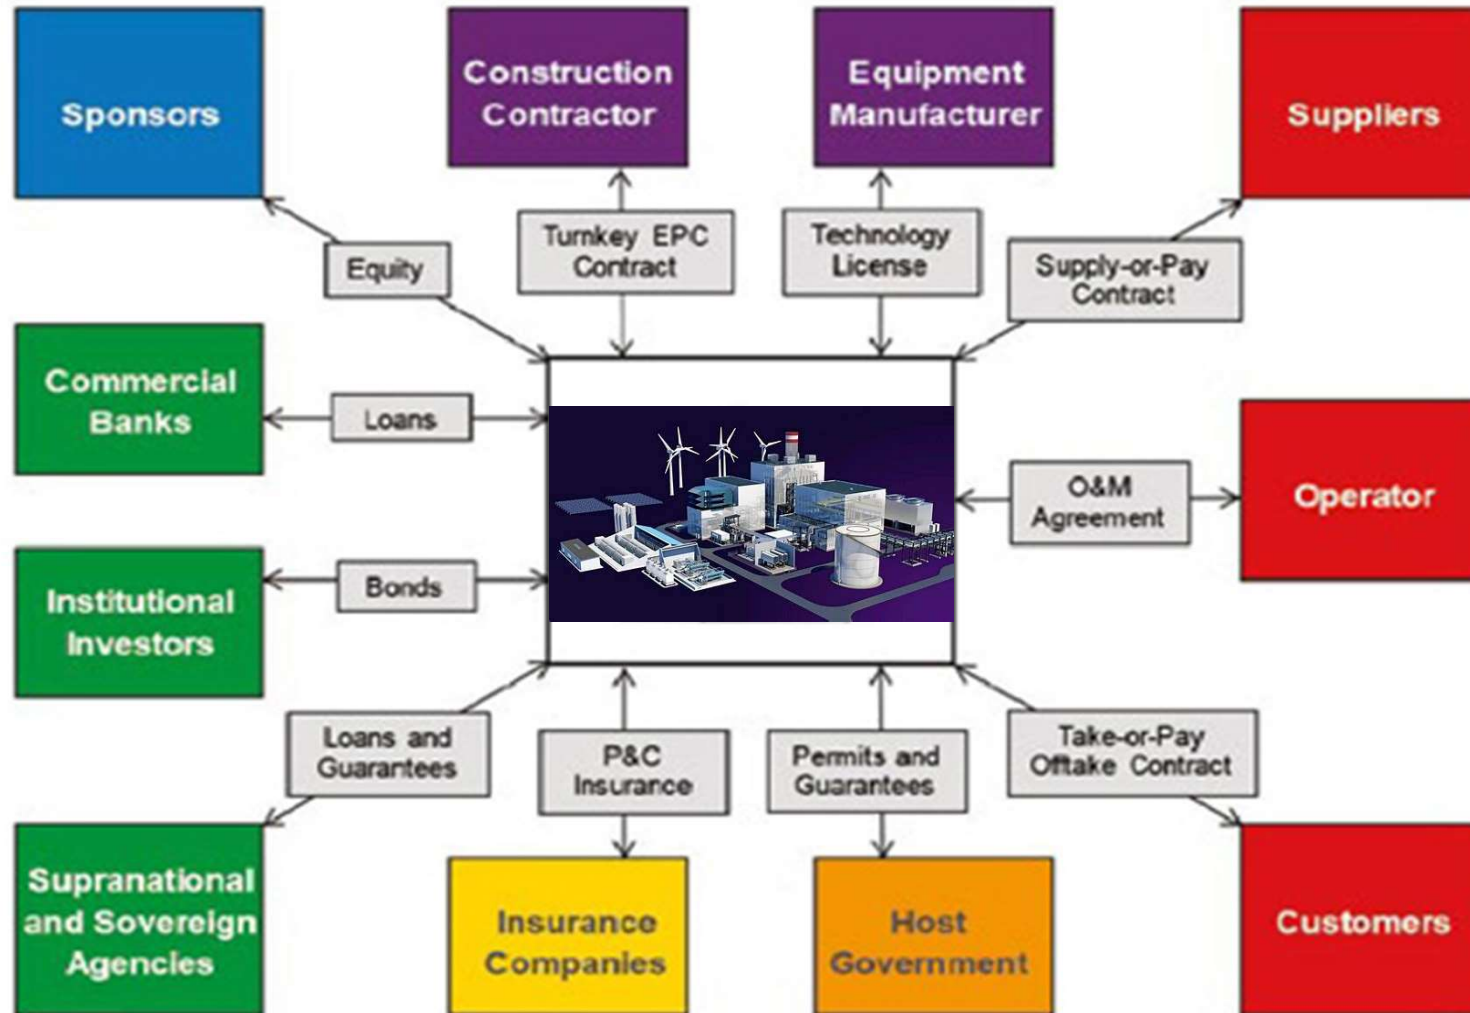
Sponsors

Construction Contractor

Equipment Manufacturer

Suppliers

Equity

Turnkey EPC Contract

Technology License

Supply-or-Pay Contract

Commercial Banks

Loans

O&M Agreement

Operator

Institutional Investors

Bonds

Loans and Guarantees

P&C Insurance

Permits and Guarantees

Take-or-Pay Offtake Contract

Supranational and Sovereign Agencies

Insurance Companies

Host Government

Customers